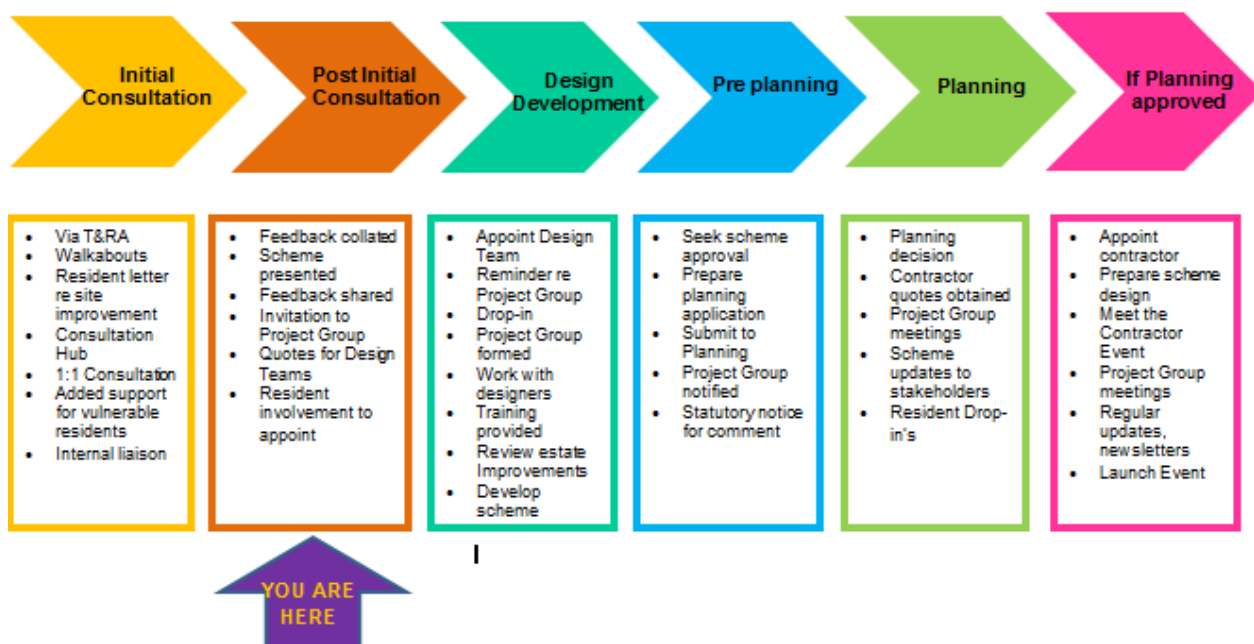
Initial Consultation

Post Initial Consultation

Design Development

Pre planning

Planning

If Planning approved

- Via T&RA
- Walkabouts
- Resident letter re site improvement
- Consultation Hub
- 1:1 Consultation
- Added support for vulnerable residents
- Internal liaison

- Feedback collated
- Scheme presented
- Feedback shared
- Invitation to Project Group
- Quotes for Design Teams
- Resident involvement to appoint

- Appoint Design Team
- Reminder re Project Group
- Drop-in
- Project Group formed
- Work with designers
- Training provided
- Review estate Improvements
- Develop scheme

- Seek scheme approval
- Prepare planning application
- Submit to Planning
- Project Group notified
- Statutory notice for comment

- Planning decision
- Contractor quotes obtained
- Project Group meetings
- Scheme updates to stakeholders
- Resident Drop-in's

- Appoint contractor
- Prepare scheme design
- Meet the Contractor Event
- Project Group meetings
- Regular updates, newsletters
- Launch Event

YOU ARE HERE